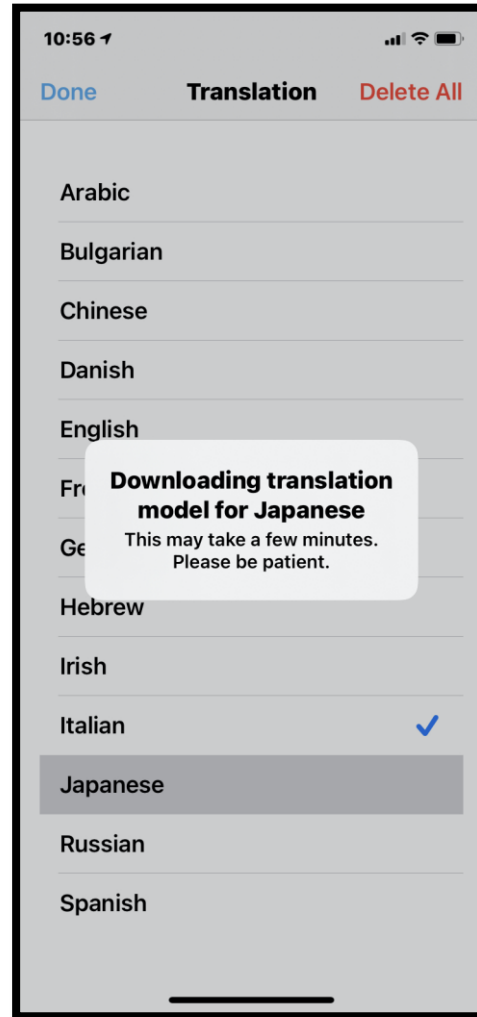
10:56

Done
Translation
Delete All

Arabic
Bulgarian
Chinese
Danish
English
Fr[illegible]
Ge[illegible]
Hebrew
Irish
Italian
Japanese
Russian
Spanish

Downloading translation model for Japanese
This may take a few minutes. Please be patient.